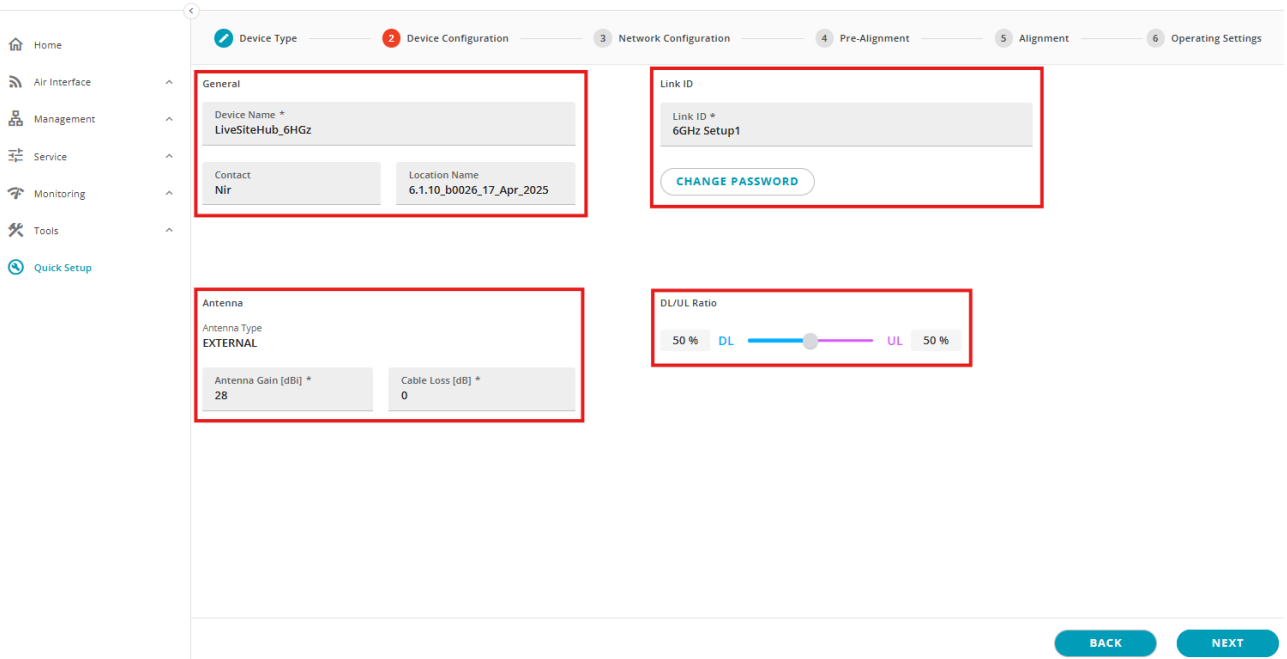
Home
Air Interface
Management
Service
Monitoring
Tools
Quick Setup

Device Type
2 Device Configuration
3 Network Configuration
4 Pre-Alignment
5 Alignment
6 Operating Settings

General
Device Name *
LiveSiteHub_6HGz
Contact
Nir
Location Name
6.1.10_b0026_17_Apr_2025

Link ID
Link ID *
6GHz Setup1
CHANGE PASSWORD

Antenna
Antenna Type
EXTERNAL
Antenna Gain [dBi] *
28
Cable Loss [dB] *
0

DL/UL Ratio
50 % DL UL 50 %

BACK
NEXT